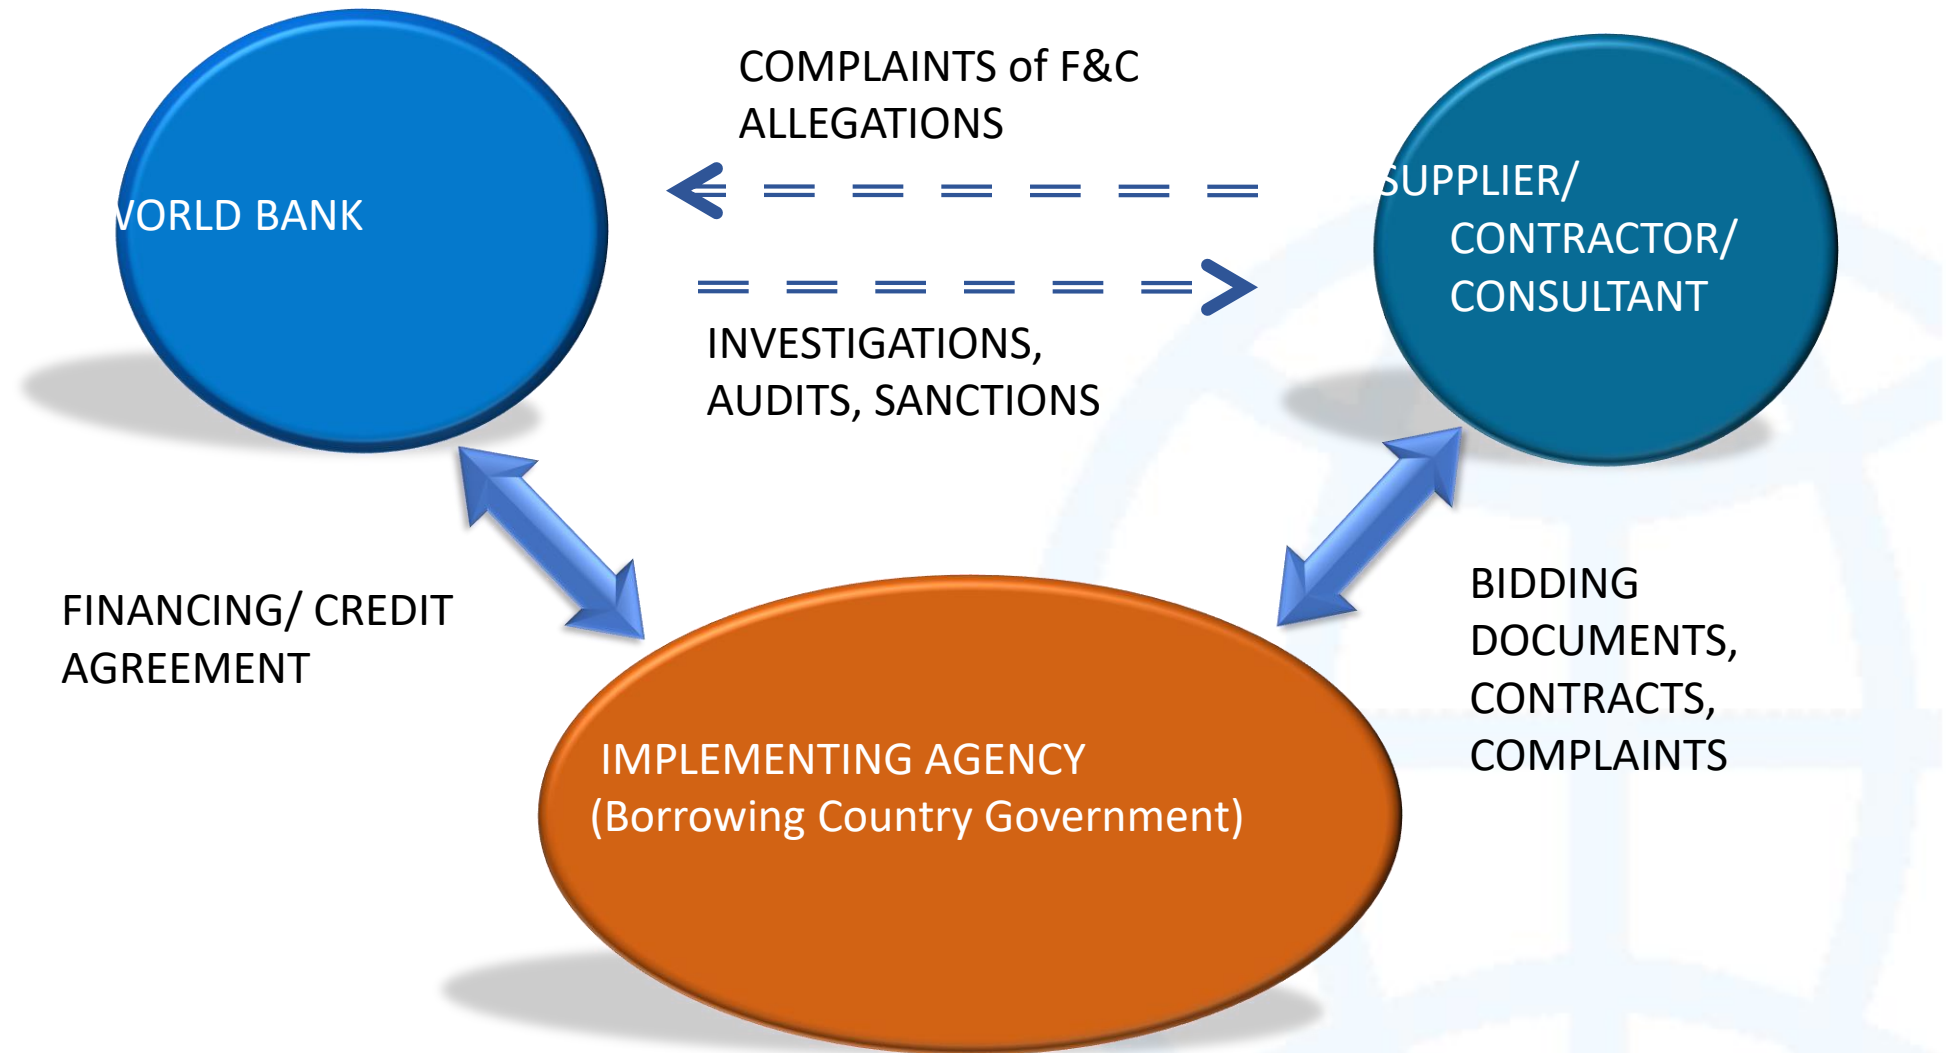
COMPLAINTS of F&C ALLEGATIONS

VORLD BANK

SUPPLIER/ CONTRACTOR/ CONSULTANT

INVESTIGATIONS, AUDITS, SANCTIONS

FINANCING/ CREDIT AGREEMENT

BIDDING DOCUMENTS, CONTRACTS, COMPLAINTS

IMPLEMENTING AGENCY (Borrowing Country Government)